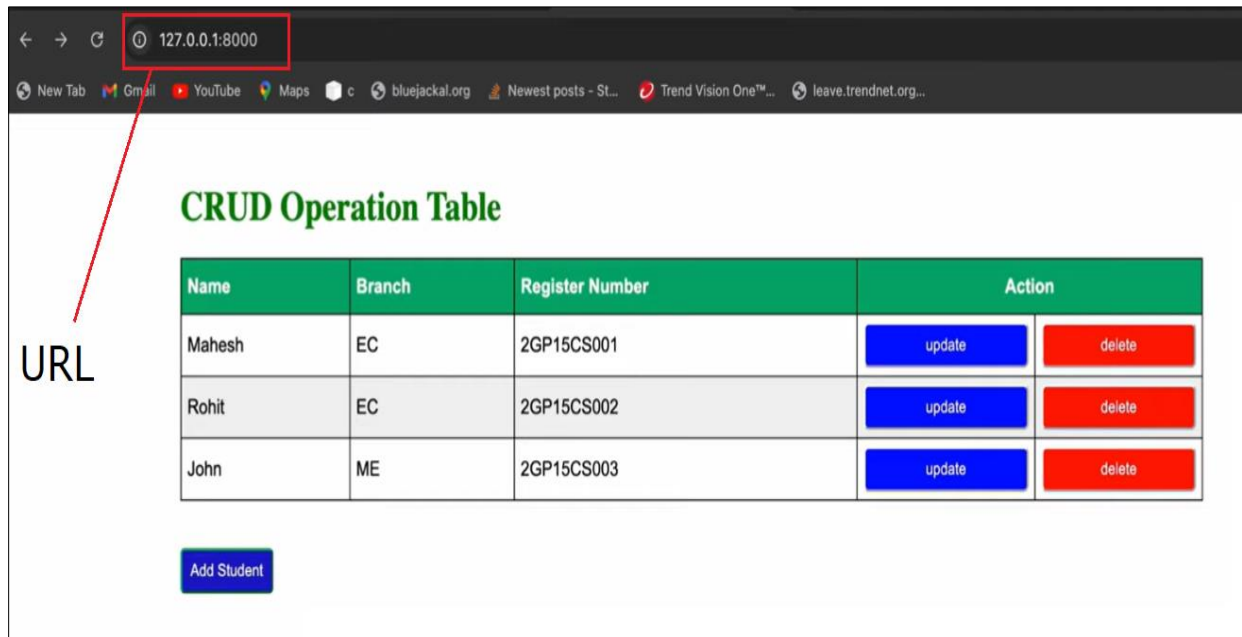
127.0.0.1:8000

New Tab Gmail YouTube Maps c bluejackal.org Newest posts - St... Trend Vision One™... leave.trendnet.org...

URL

CRUD Operation Table

| Name | Branch | Register Number | Action | |
|---|---|---|---|---|
| Mahesh | EC | 2GP15CS001 | update | delete |
| Rohit | EC | 2GP15CS002 | update | delete |
| John | ME | 2GP15CS003 | update | delete |

Add Student